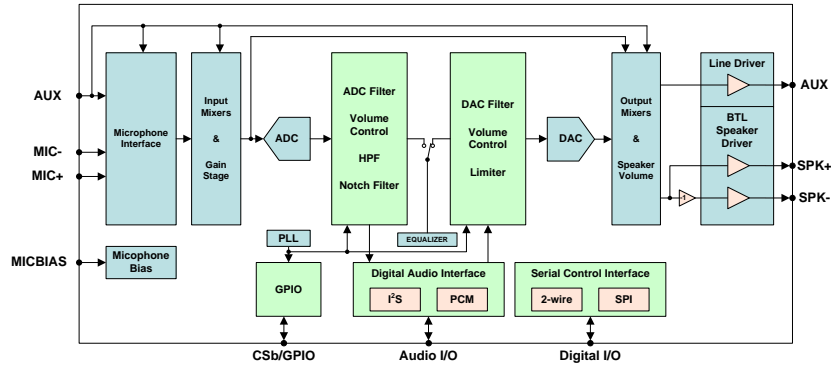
AUX

MIC-

MIC+

MICBIAS

Microphone Interface

Micophone Bias

Input Mixers & Gain Stage

ADC

ADC Filter

Volume Control

HPF

Notch Filter

PLL

GPIO

EQUALIZER

DAC Filter

Volume Control

Limiter

DAC

Digital Audio Interface

I$^2$S

PCM

Serial Control Interface

2-wire

SPI

Output Mixers & Speaker Volume

Line Driver

BTL Speaker Driver

-1

AUX

SPK+

SPK-

CSb/GPIO

Audio I/O

Digital I/O